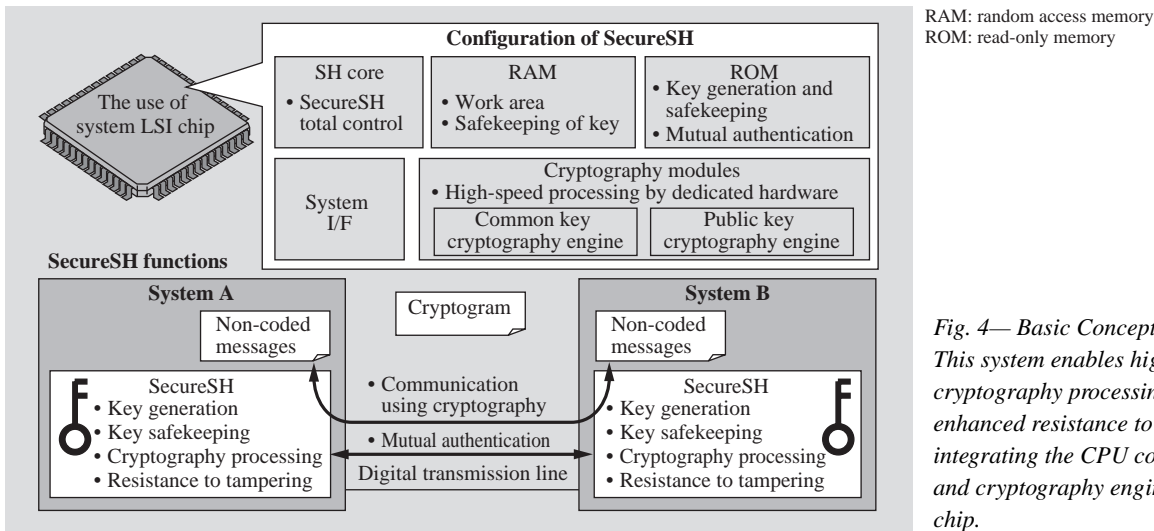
RAM: random access memory
ROM: read-only memory

Configuration of SecureSH

The use of system LSI chip

SH core
• SecureSH total control

RAM
• Work area
• Safekeeping of key

ROM
• Key generation and safekeeping
• Mutual authentication

System I/F

Cryptography modules
• High-speed processing by dedicated hardware

Common key cryptography engine

Public key cryptography engine

SecureSH functions

System A

Non-coded messages

SecureSH
• Key generation
• Key safekeeping
• Cryptography processing
• Resistance to tampering

Cryptogram

• Communication using cryptography

• Mutual authentication

Digital transmission line

System B

Non-coded messages

SecureSH
• Key generation
• Key safekeeping
• Cryptography processing
• Resistance to tampering

Fig. 4— Basic Concept
This system enables hig
cryptography processin
enhanced resistance to
integrating the CPU co
and cryptography engi
chip.